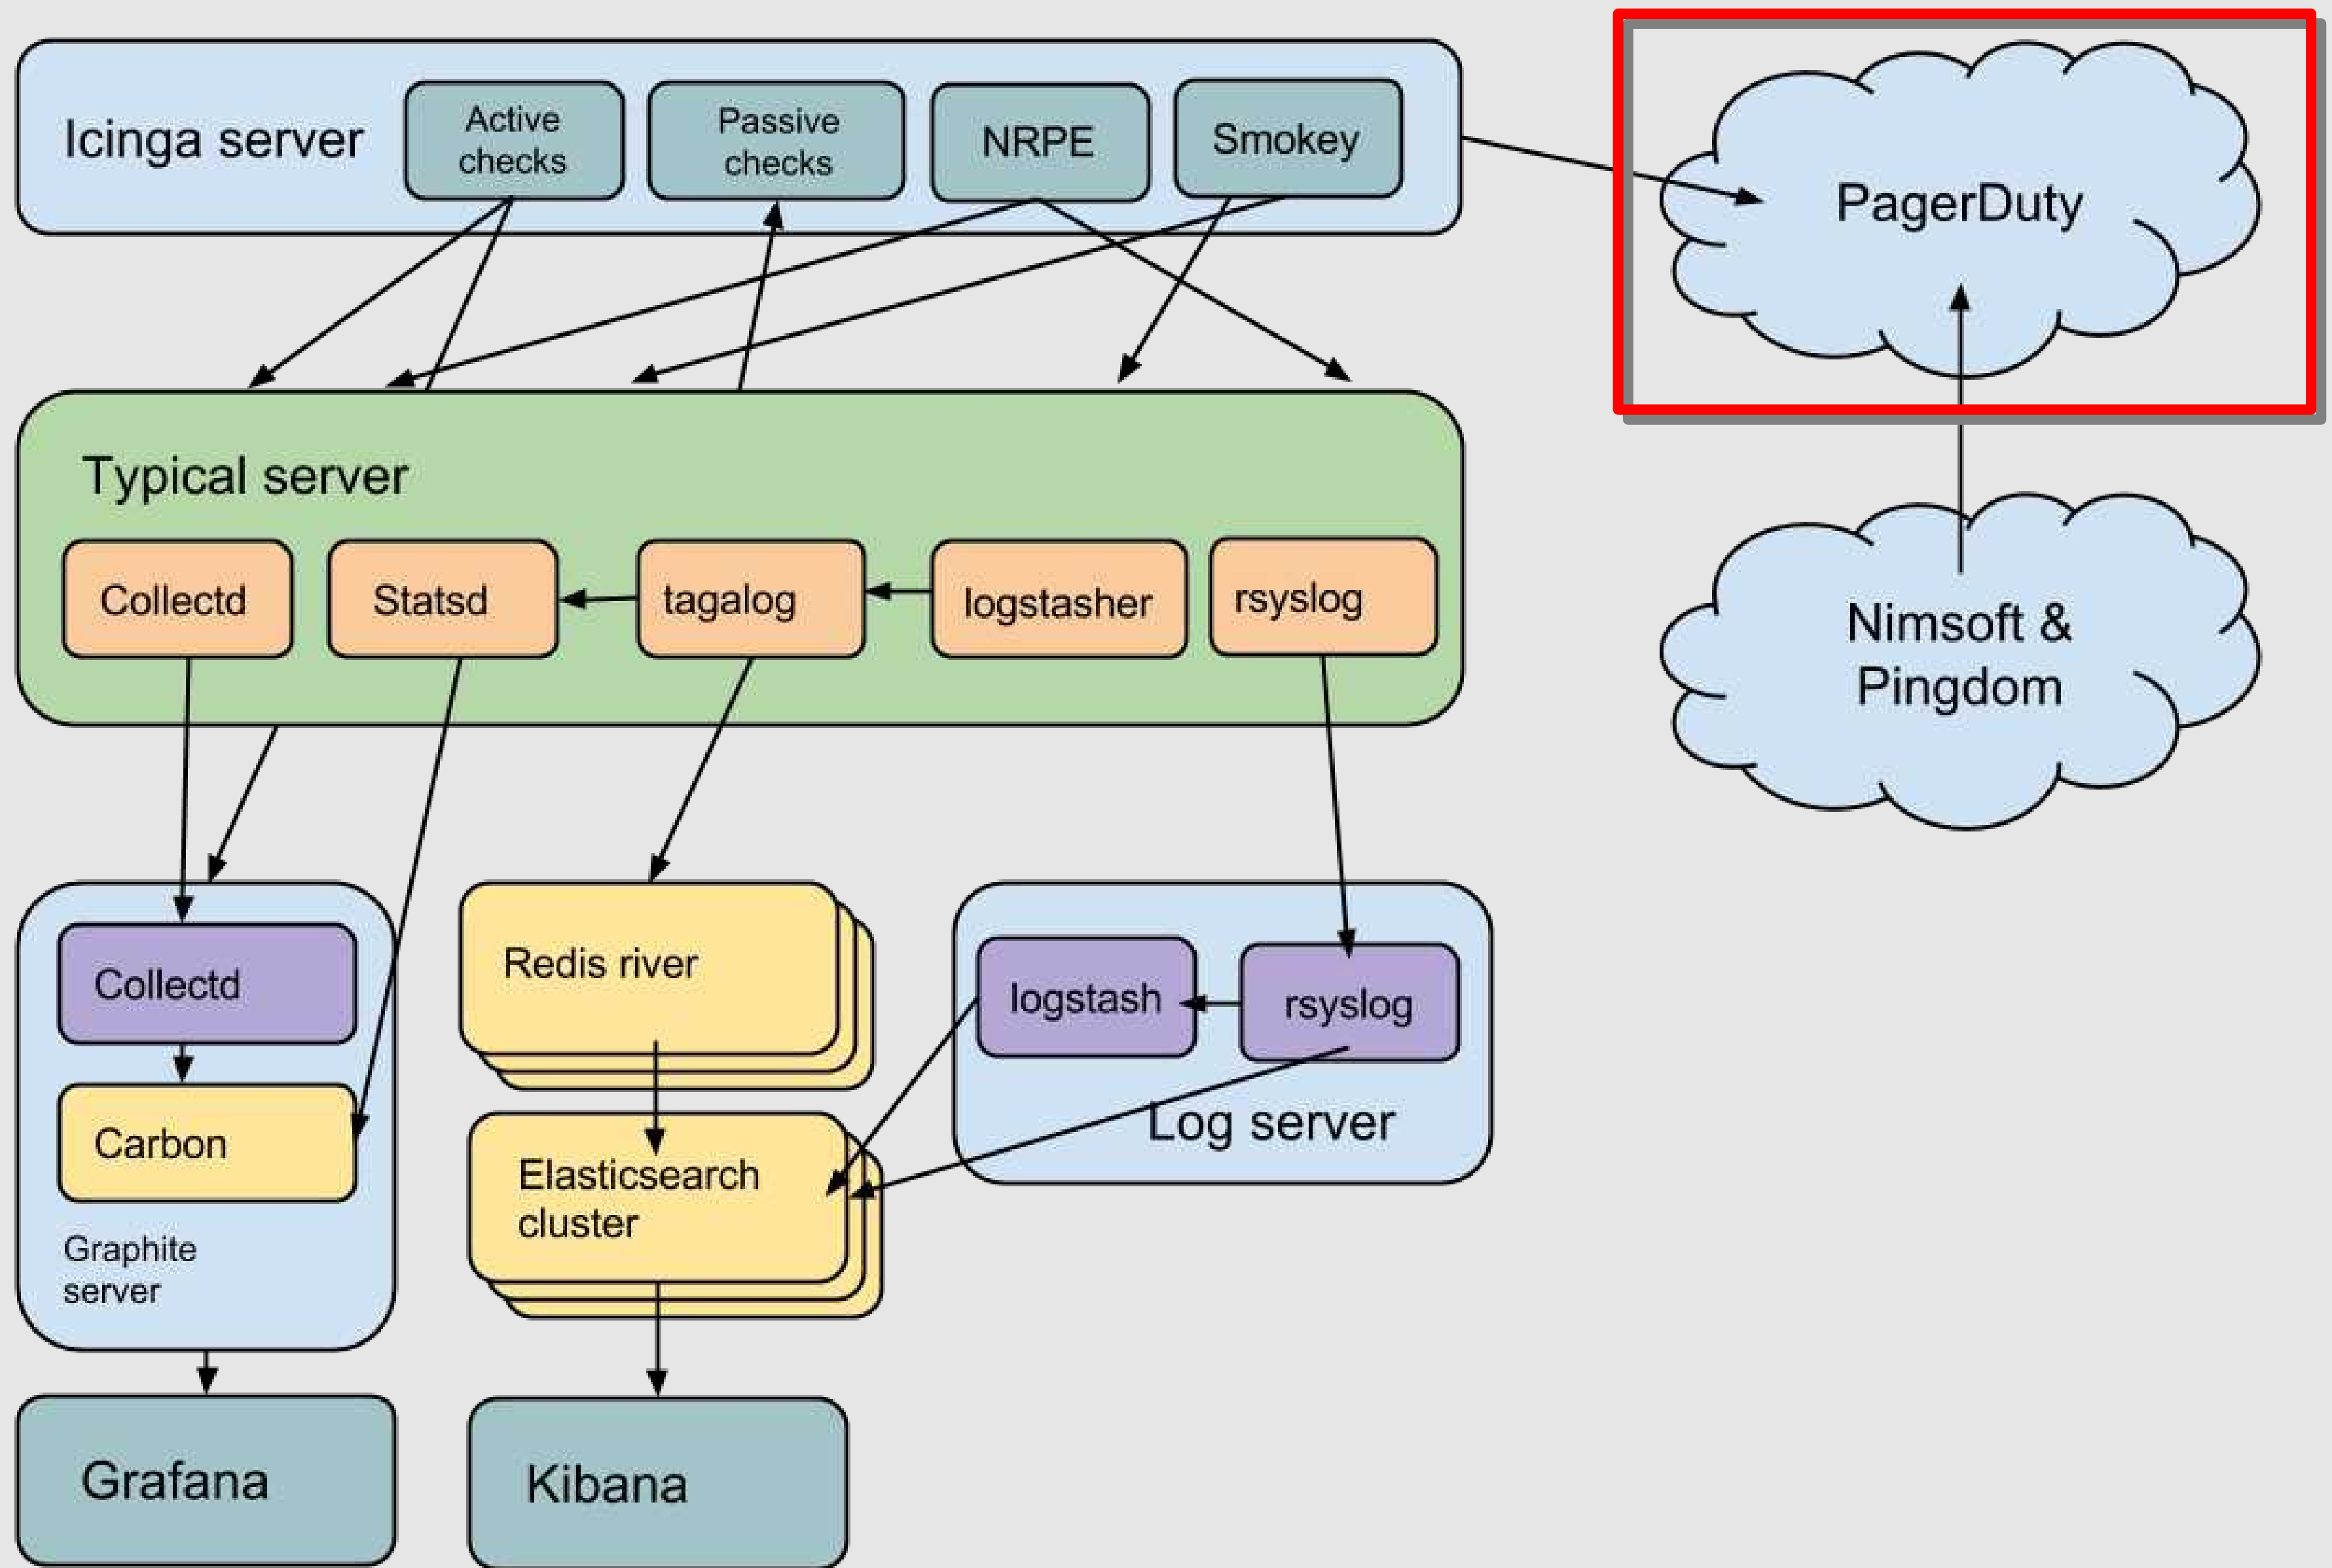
Icinga server
Active checks
Passive checks
NRPE
Smokey

PagerDuty

Typical server
Collectd
Statsd
tagalog
logstasher
rsyslog

Nimsoft & Pingdom

Collectd
Carbon
Graphite server

Redis river

Elasticsearch cluster

logstash
rsyslog
Log server

Grafana

Kibana